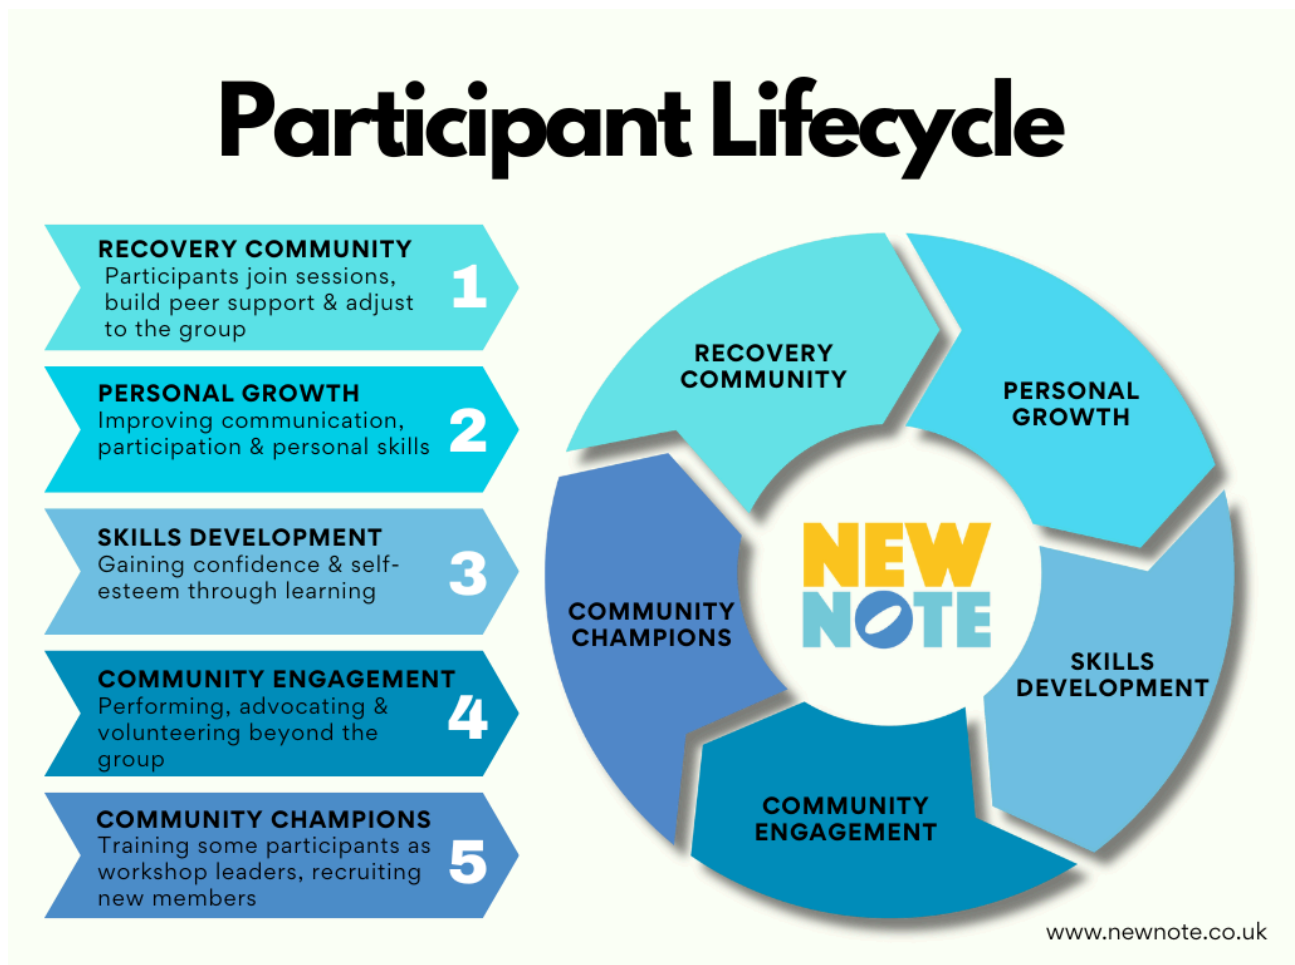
Participant Lifecycle

RECOVERY COMMUNITY
Participants join sessions, build peer support & adjust to the group
1

PERSONAL GROWTH
Improving communication, participation & personal skills
2

SKILLS DEVELOPMENT
Gaining confidence & self-esteem through learning
3

COMMUNITY ENGAGEMENT
Performing, advocating & volunteering beyond the group
4

COMMUNITY CHAMPIONS
Training some participants as workshop leaders, recruiting new members
5

RECOVERY COMMUNITY

PERSONAL GROWTH

SKILLS DEVELOPMENT

COMMUNITY ENGAGEMENT

COMMUNITY CHAMPIONS

NEW NOTE

www.newnote.co.uk